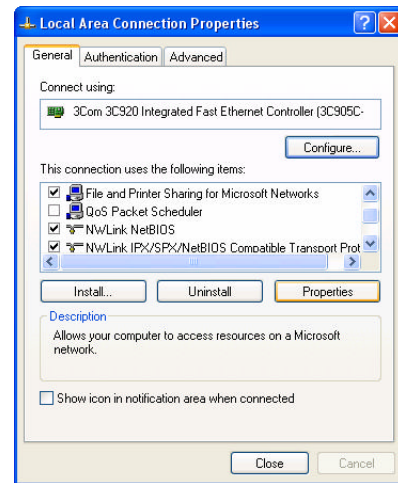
Local Area Connection Properties

General | Authentication | Advanced

Connect using:

3Com 3C920 Integrated Fast Ethernet Controller (3C905C-

Configure...

This connection uses the following items:

File and Printer Sharing for Microsoft Networks
QoS Packet Scheduler
NWLink NetBIOS
NWLink IPX/SPX/NetBIOS Compatible Transport Prot

Install... | Uninstall | Properties

Description
Allows your computer to access resources on a Microsoft network.

Show icon in notification area when connected

Close | Cancel